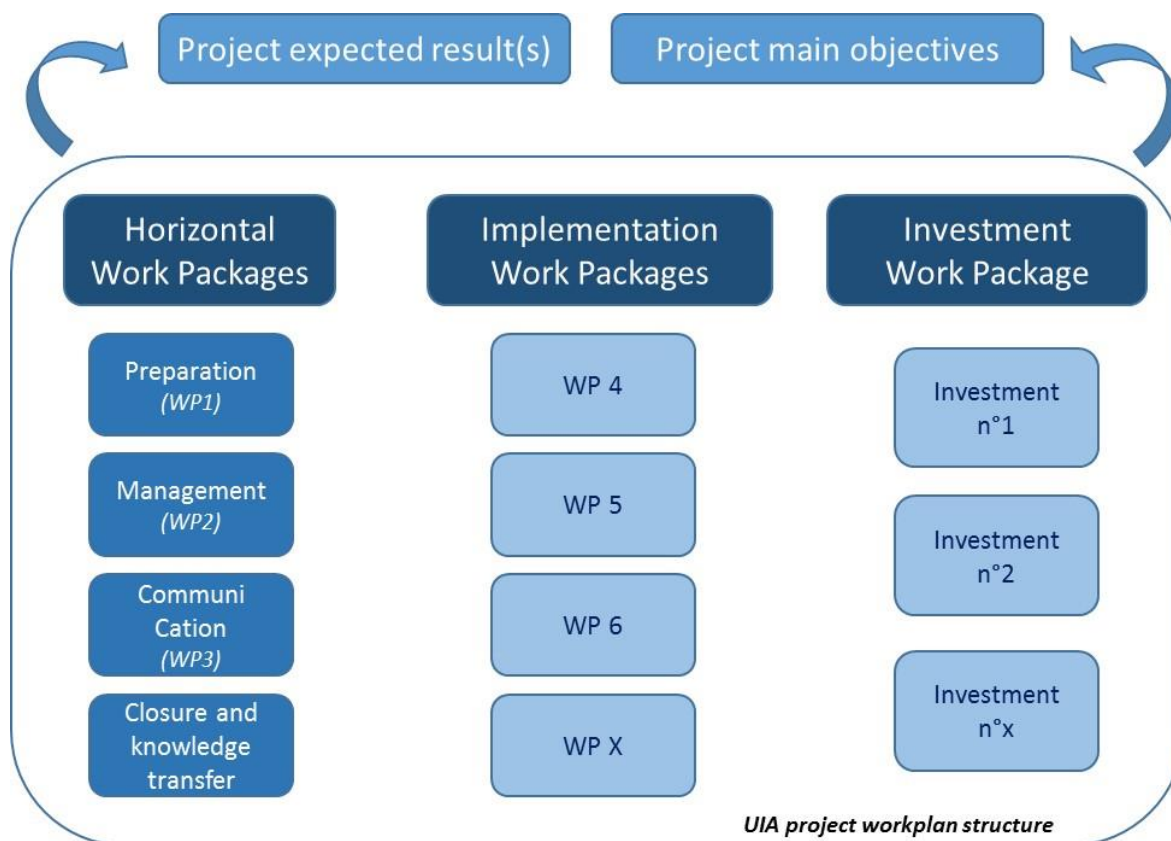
Project expected result(s)

Project main objectives

Horizontal Work Packages

Preparation (WP1)

Management (WP2)

Communi Cation (WP3)

Closure and knowledge transfer

Implementation Work Packages

WP 4

WP 5

WP 6

WP X

Investment Work Package

Investment n°1

Investment n°2

Investment n°x

UIA project workplan structure